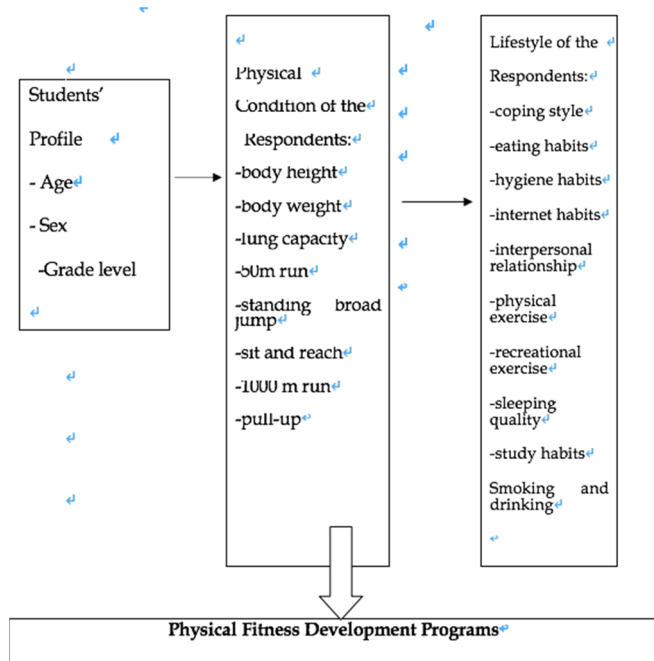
Students' Profile
- Age
- Sex
-Grade level

Physical Condition of the Respondents:
-body height
-body weight
-lung capacity
-50m run
-standing broad jump
-sit and reach
-1000 m run
-pull-up

Lifestyle of the Respondents:
-coping style
-eating habits
-hygiene habits
-internet habits
-interpersonal relationship
-physical exercise
-recreational exercise
-sleeping quality
-study habits
Smoking and drinking

Physical Fitness Development Programs